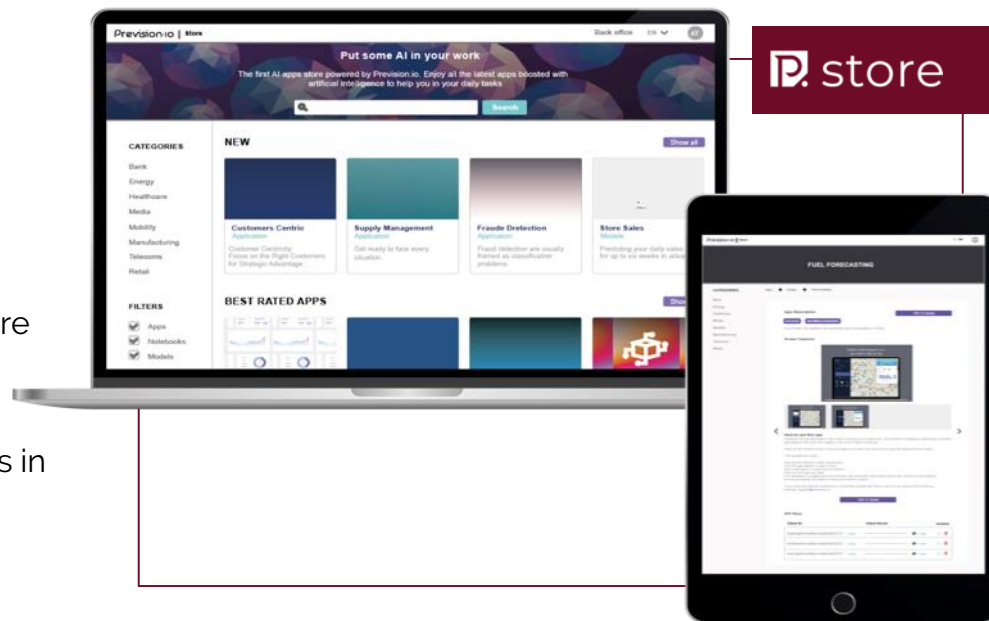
Prevision.io | Store

Back office EN

Put some AI in your work

The first AI apps store powered by Prevision.io. Enjoy all the latest apps boosted with artificial intelligence to help you in your daily tasks

Search

CATEGORIES

Bank
Energy
Healthcare
Media
Mobility
Manufacturing
Telecoms
Retail

FILTERS

Apps
Notebooks
Models

NEW

Show all

Customers Centric
Application
Customer Centricity: Focus on the Right Customers for Strategic Advantage

Supply Management
Application
Get ready to face every situation

Fraude Dedection
Application
Fraud detection are usually framed as classification problems

Store Sales
Models
Predicting your daily sales for up to six weeks in advance

BEST RATED APPS

Show

store

FUEL FORECASTING

re

s in